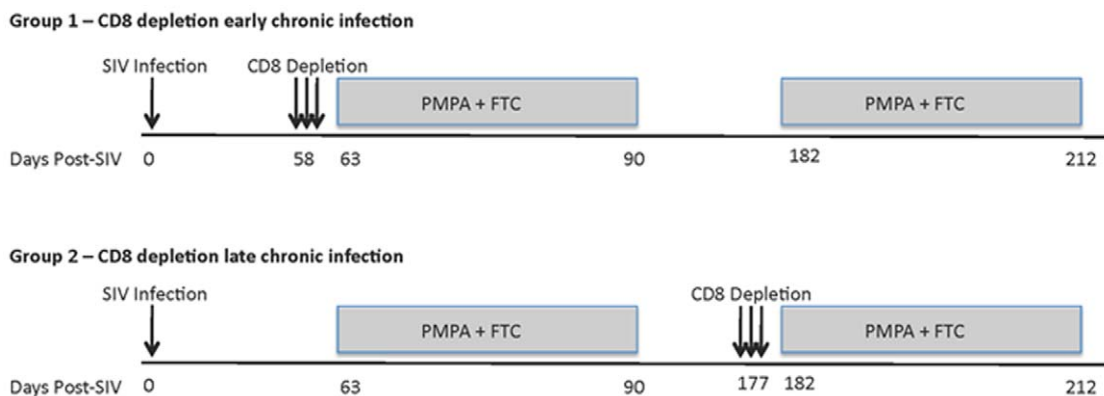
Group 1 – CD8 depletion early chronic infection

SIV Infection

CD8 Depletion

PMPA + FTC

PMPA + FTC

Days Post-SIV 0 58 63 90 182 212

Group 2 – CD8 depletion late chronic infection

SIV Infection

PMPA + FTC

CD8 Depletion

PMPA + FTC

Days Post-SIV 0 63 90 177 182 212